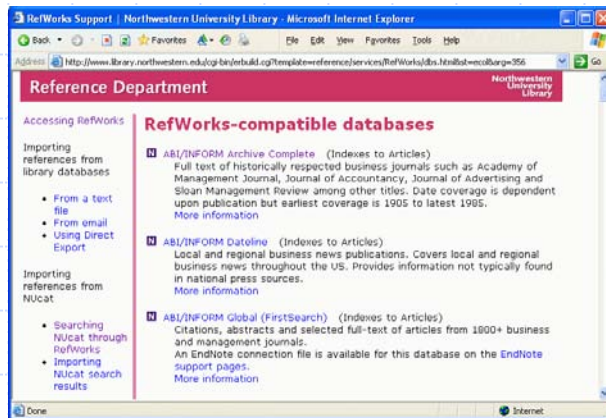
RefWorks Support | Northwestern University Library - Microsoft Internet Explorer

Back · Favorites File Edit View Favorites Tools Help

Address http://www.library.northwestern.edu/cgi-bin/erbuild.cgi?template=reference/services/RefWorks/dbs.html&st=ecollbarg=356 Go

Reference Department

Northwestern University Library

Accessing RefWorks

Importing references from library databases

- From a text file
- From email
- Using Direct Export

Importing references from NUcat

- Searching NUcat through RefWorks
- Importing NUcat search results

RefWorks-compatible databases

N ABI/INFORM Archive Complete (Indexes to Articles)
Full text of historically respected business journals such as Academy of Management Journal, Journal of Accountancy, Journal of Advertising and Sloan Management Review among other titles. Date coverage is dependent upon publication but earliest coverage is 1905 to latest 1985.
More information

N ABI/INFORM Dateline (Indexes to Articles)
Local and regional business news publications. Covers local and regional business news throughout the US. Provides information not typically found in national press sources.
More information

N ABI/INFORM Global (FirstSearch) (Indexes to Articles)
Citations, abstracts and selected full-text of articles from 1800+ business and management journals.
An EndNote connection file is available for this database on the EndNote support pages.
More information

Done

Internet